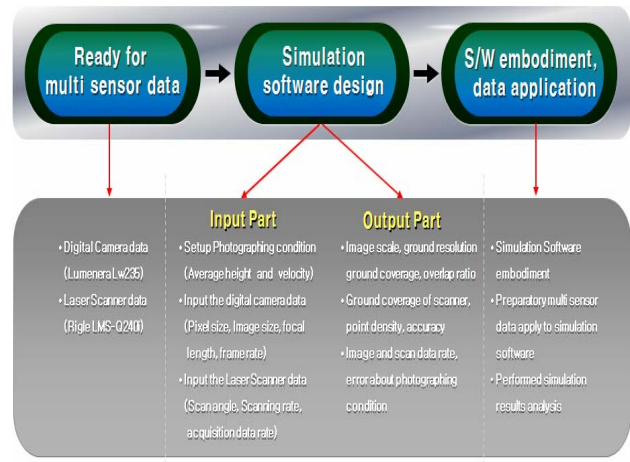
Ready for multi sensor data

Simulation software design

S/W embodiment, data application

Input Part

Output Part

• Digital Camera data (Lumenera Lw235)
• Laser Scanner data (Rigle LMS-Q240i)

• Setup Photographing condition (Average height and velocity)
• Input the digital camera data (Pixel size, Image size, focal length, frame rate)
• Input the Laser Scanner data (Scan angle, Scanning rate, acquisition data rate)

• Image scale, ground resolution ground coverage, overlap ratio
• Ground coverage of scanner, point density, accuracy
• Image and scan data rate, error about photographing condition

• Simulation Software embodiment
• Preparatory multi sensor data apply to simulation software
• Performed simulation results analysis